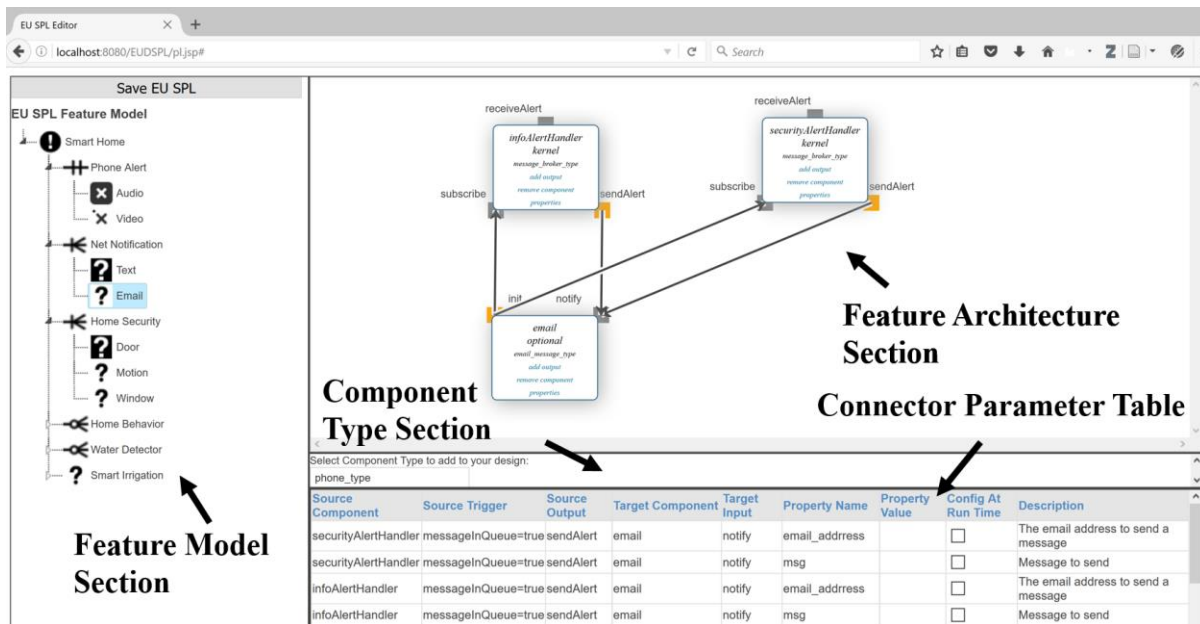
EU SPL Editor

localhost:8080/EUDSPL/pl.jsp#

Search

Save EU SPL

EU SPL Feature Model

Smart Home

Phone Alert

Audio

Video

Net Notification

Text

Email

Home Security

Door

Motion

Window

Home Behavior

Water Detector

Smart Irrigation

Feature Model Section

receiveAlert

infoAlertHandler
kernel
message_broker_type
add output
remove component
properties

subscribe

sendAlert

receiveAlert

securityAlertHandler
kernel
message_broker_type
add output
remove component
properties

subscribe

sendAlert

init

notify

email
optional
email_message_type
add output
remove component
properties

Feature Architecture Section

Component Type Section

Connector Parameter Table

Select Component Type to add to your design:

phone_type

| Source Component | Source Trigger | Source Output | Target Component | Target Input | Property Name | Property Value | Config At Run Time | Description |
|---|---|---|---|---|---|---|---|---|
| securityAlertHandler | messageInQueue=true | sendAlert | email | notify | email_addrress | | ☐ | The email address to send a message |
| securityAlertHandler | messageInQueue=true | sendAlert | email | notify | msg | | ☐ | Message to send |
| infoAlertHandler | messageInQueue=true | sendAlert | email | notify | email_addrress | | ☐ | The email address to send a message |
| infoAlertHandler | messageInQueue=true | sendAlert | email | notify | msg | | ☐ | Message to send |